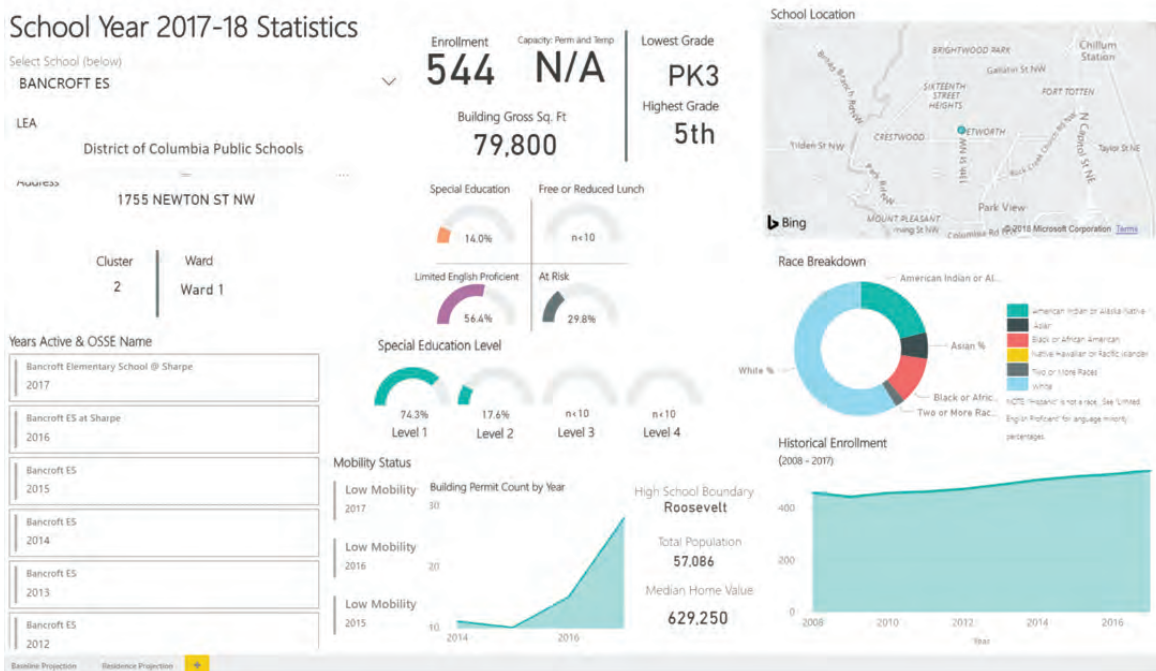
School Year 2017-18 Statistics

Select School (below)

BANCROFT ES

LEA

District of Columbia Public Schools

Address

1755 NEWTON ST NW

Cluster
2

Ward
Ward 1

Enrollment
544

Capacity: Perm and Temp
N/A

Building Gross Sq. Ft
79,800

Lowest Grade
PK3

Highest Grade
5th

School Location

BRIGHTWOOD PARK
Chillum Station
Gallatin St NW
SIXTEENTH STREET HEIGHTS
FORT TOTTEN
Taylor St NE
CRESTWOOD
PETWORTH
Tilden St NW
Park View
MOUNT PLEASANT
Bing
© 2018 Microsoft Corporation Terms

Special Education
14.0%

Free or Reduced Lunch
n<10

Limited English Proficient
56.4%

At Risk
29.8%

Special Education Level
74.3%
Level 1
17.6%
Level 2
n<10
Level 3
n<10
Level 4

Race Breakdown

American Indian or Al...
Asian %
White %
Black or Afric...
Two or More Rac...

American Indian or Alaska Native
Asian
Black or African American
Native Hawaiian or Pacific Islander
Two or More Races
White
NOTE: "Hispanic" is not a race. See "Limited English Proficient" for language minority percentages.

Years Active & OSSE Name

Bancroft Elementary School @ Sharpe
2017

Bancroft ES at Sharpe
2016

Bancroft ES
2015

Bancroft ES
2014

Bancroft ES
2013

Bancroft ES
2012

Mobility Status
Low Mobility
2017
Low Mobility
2016
Low Mobility
2015

Building Permit Count by Year
30
20
10
2014
2016

High School Boundary
Roosevelt

Total Population
57,086

Median Home Value
629,250

Historical Enrollment
(2008 - 2017)
400
200
0
2008
2010
2012
2014
2016
Year

Baseline Projection
Residence Projection
+